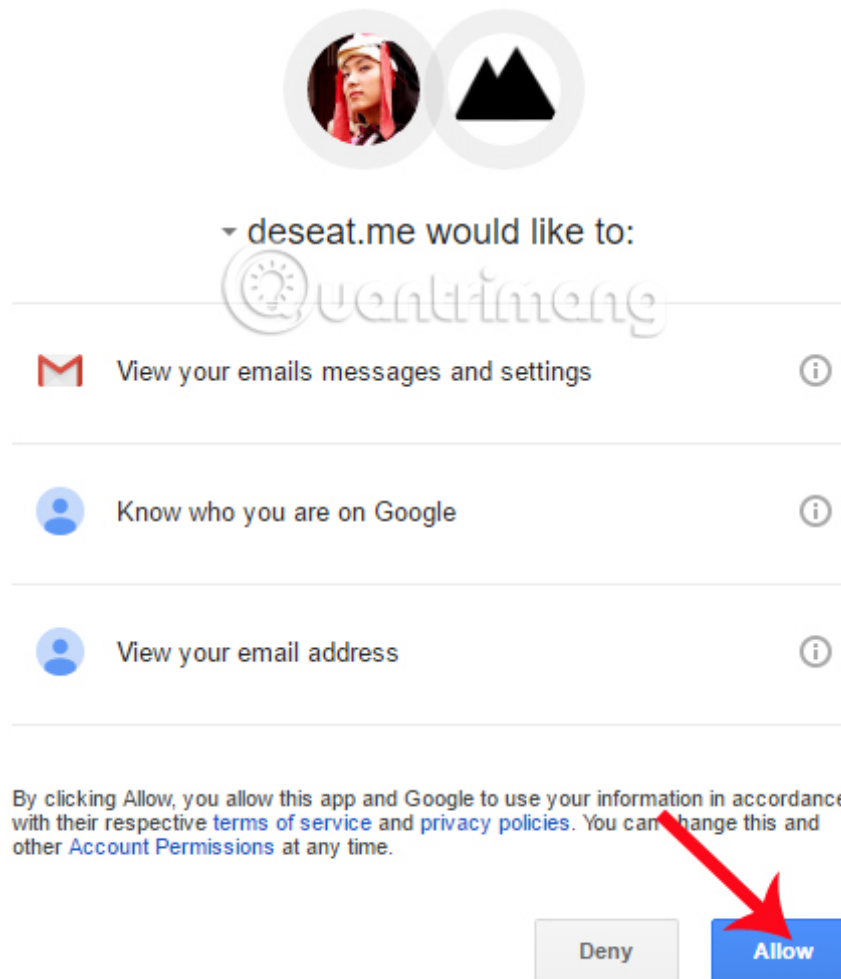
deseat.me would like to:

Quantrimang

View your emails messages and settings

Know who you are on Google

View your email address

By clicking Allow, you allow this app and Google to use your information in accordance with their respective terms of service and privacy policies. You can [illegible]hange this and other Account Permissions at any time.

Deny

Allow